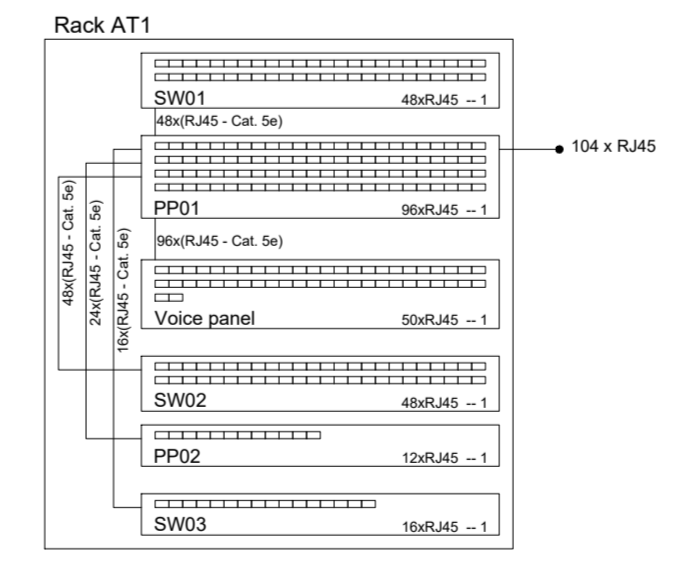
Rack AT1

SW01
48xRJ45 -- 1

48x(RJ45 - Cat. 5e)

104 x RJ45

PP01
96xRJ45 -- 1

48x(RJ45 - Cat. 5e)
24x(RJ45 - Cat. 5e)
16x(RJ45 - Cat. 5e)

96x(RJ45 - Cat. 5e)

Voice panel
50xRJ45 -- 1

SW02
48xRJ45 -- 1

PP02
12xRJ45 -- 1

SW03
16xRJ45 -- 1